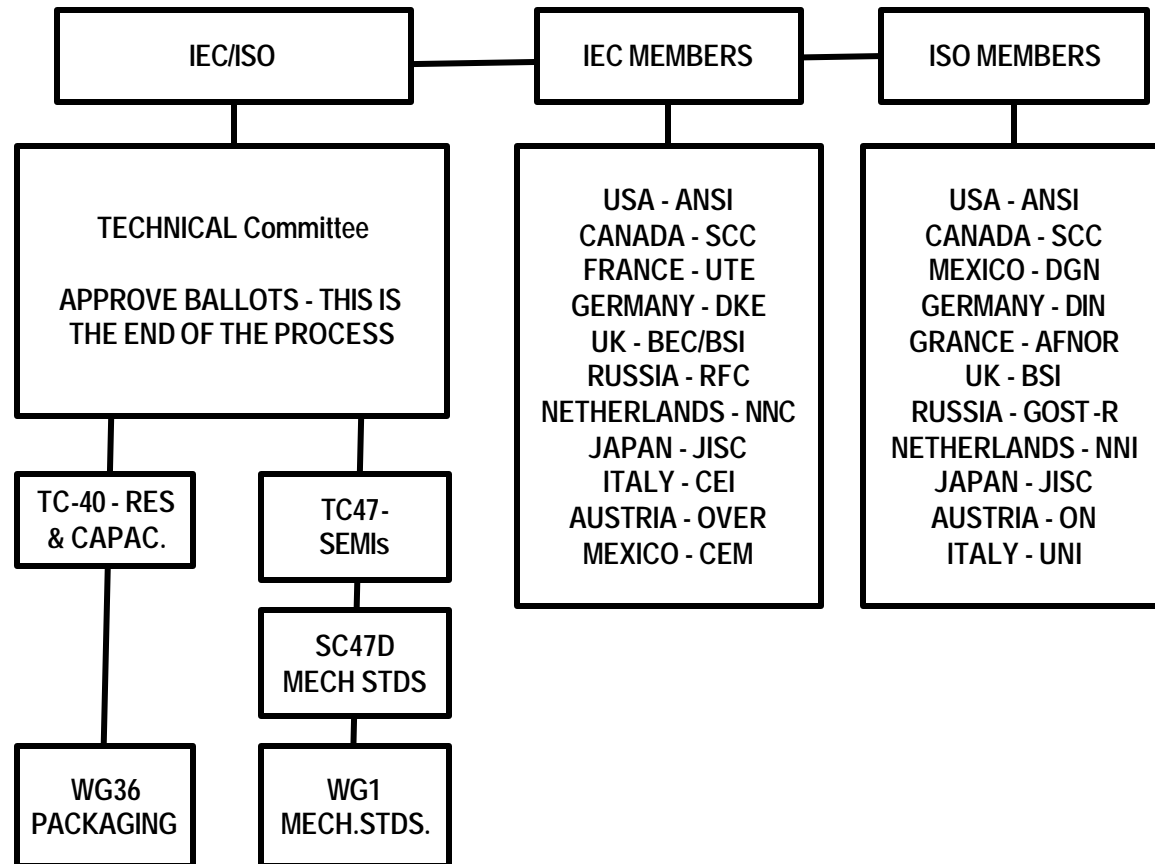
IEC/ISO

IEC MEMBERS

ISO MEMBERS

TECHNICAL Committee

APPROVE BALLOTS - THIS IS THE END OF THE PROCESS

USA - ANSI
CANADA - SCC
FRANCE - UTE
GERMANY - DKE
UK - BEC/BSI
RUSSIA - RFC
NETHERLANDS - NNC
JAPAN - JISC
ITALY - CEI
AUSTRIA - OVER
MEXICO - CEM

USA - ANSI
CANADA - SCC
MEXICO - DGN
GERMANY - DIN
GRANCE - AFNOR
UK - BSI
RUSSIA - GOST-R
NETHERLANDS - NNI
JAPAN - JISC
AUSTRIA - ON
ITALY - UNI

TC-40 - RES & CAPAC.

TC47- SEMIs

SC47D MECH STDS

WG36 PACKAGING

WG1 MECH.STDS.